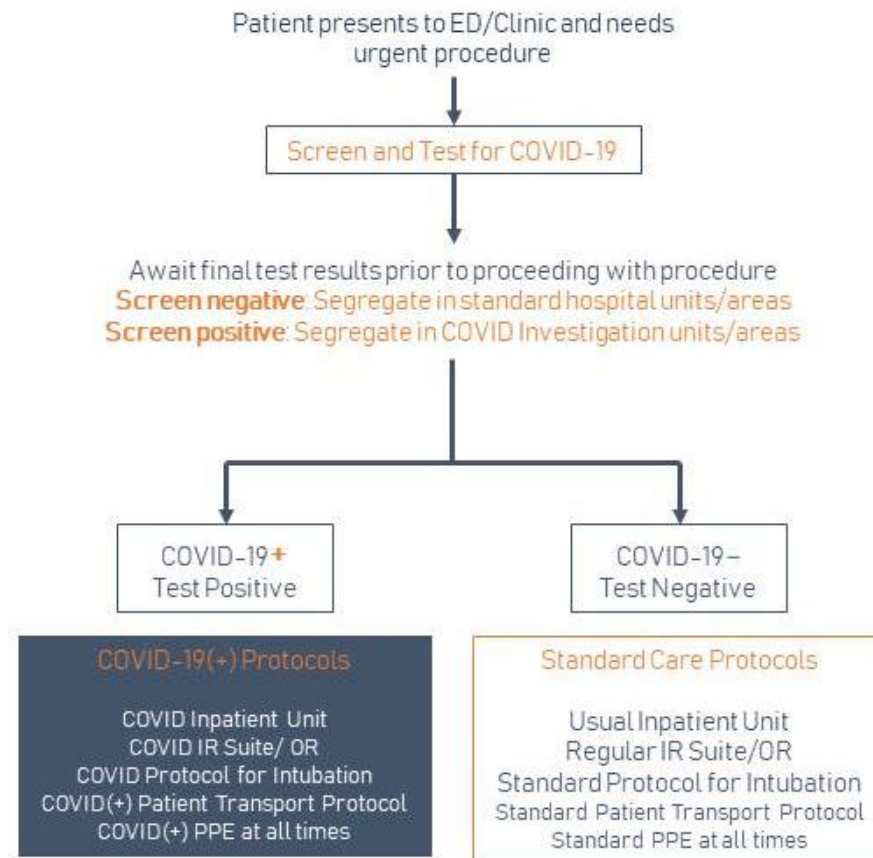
Patient presents to ED/Clinic and needs urgent procedure

Screen and Test for COVID-19

Await final test results prior to proceeding with procedure
**Screen negative**: Segregate in standard hospital units/areas
**Screen positive**: Segregate in COVID Investigation units/areas

COVID-19+
Test Positive

COVID-19–
Test Negative

COVID-19(+) Protocols

COVID Inpatient Unit
COVID IR Suite/ OR
COVID Protocol for Intubation
COVID(+) Patient Transport Protocol
COVID(+) PPE at all times

Standard Care Protocols

Usual Inpatient Unit
Regular IR Suite/OR
Standard Protocol for Intubation
Standard Patient Transport Protocol
Standard PPE at all times